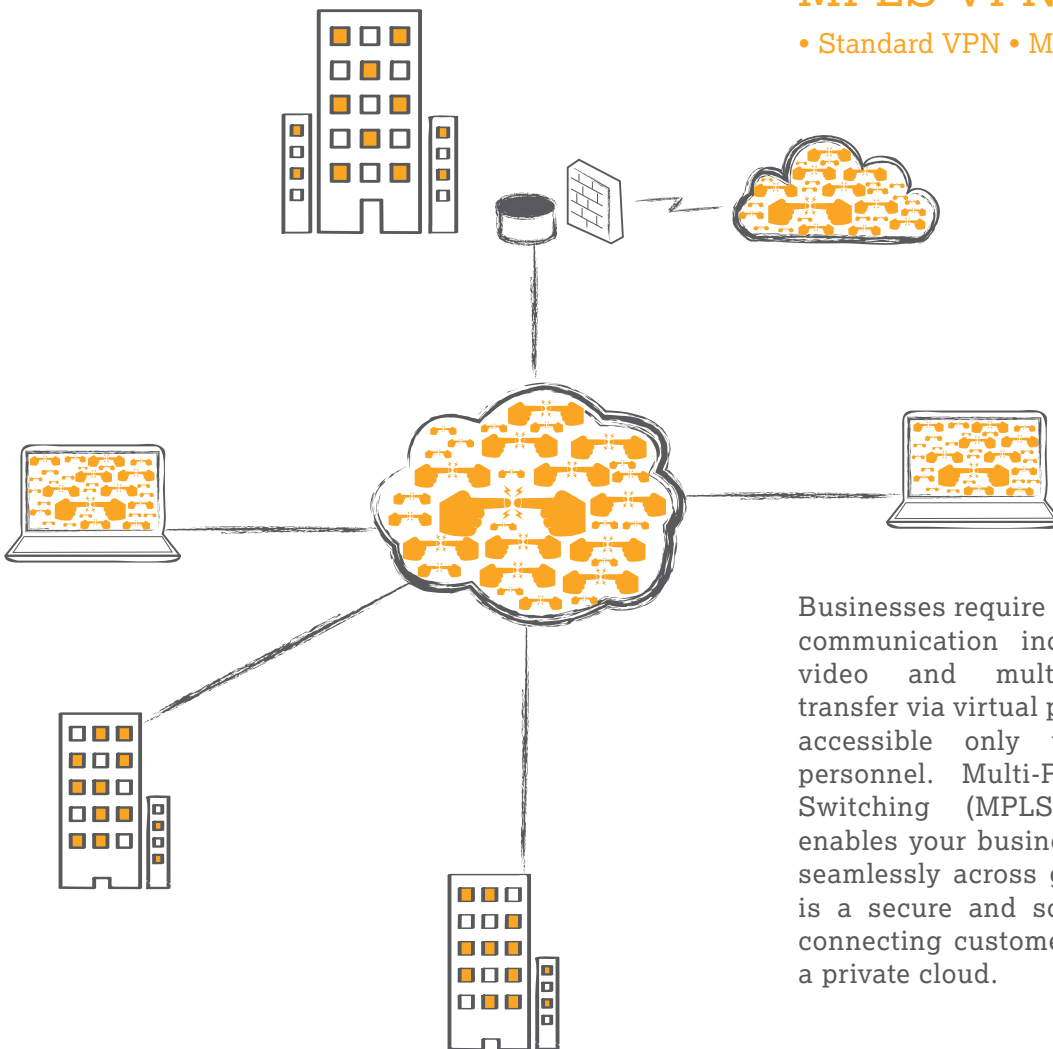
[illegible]

• Standard VPN • M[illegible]

Businesses require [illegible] communication inc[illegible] video and mult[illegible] transfer via virtual p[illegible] accessible only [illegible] personnel. Multi-P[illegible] Switching (MPLS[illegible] enables your busine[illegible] seamlessly across g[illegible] is a secure and sc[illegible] connecting custome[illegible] a private cloud.